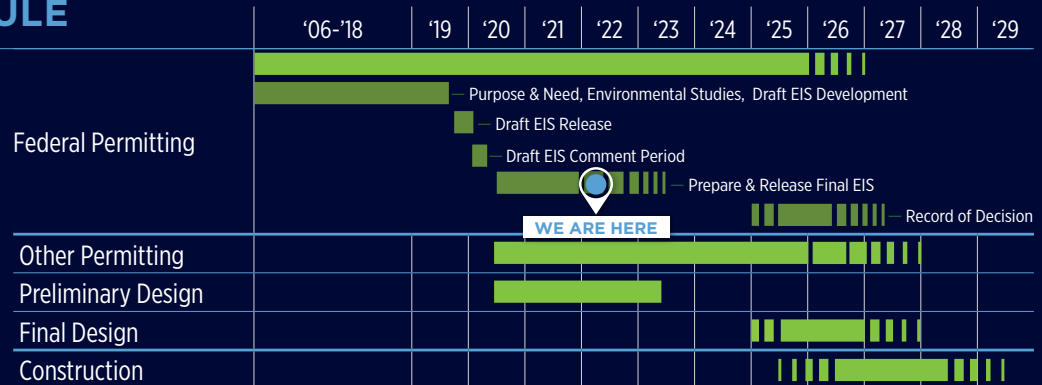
ULE

| | '06-'18 | '19 | '20 | '21 | '22 | '23 | '24 | '25 | '26 | '27 | '28 | '29 |
|---|---|---|---|---|---|---|---|---|---|---|---|---|
| Federal Permitting | | | | | | | | | | | | |
| Other Permitting | | | | | | | | | | | | |
| Preliminary Design | | | | | | | | | | | | |
| Final Design | | | | | | | | | | | | |
| Construction | | | | | | | | | | | | |

Purpose & Need, Environmental Studies, Draft EIS Development

Draft EIS Release

Draft EIS Comment Period

Prepare & Release Final EIS

WE ARE HERE

Record of Decision